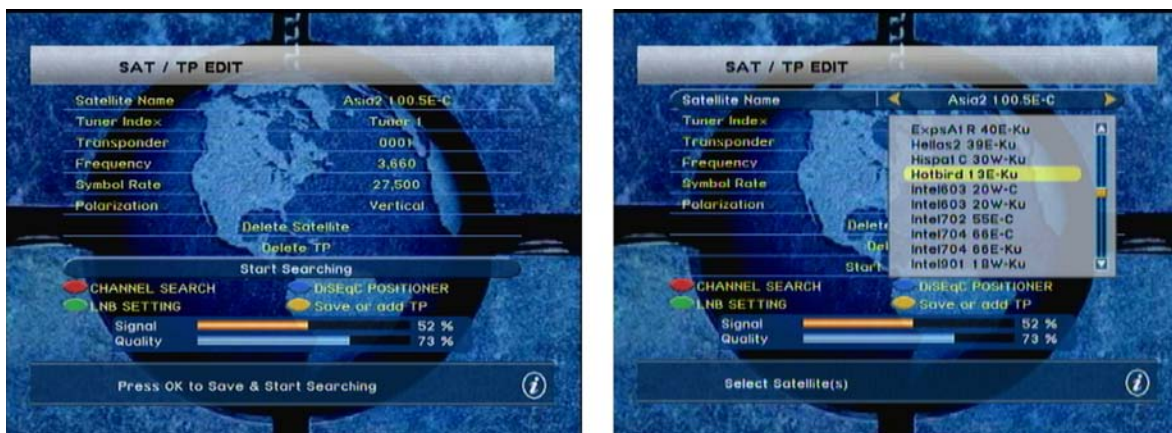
SAT / TP EDIT

| Satellite Name | Asia2 100.5E-C |
|---|---|
| Tuner Index | Tuner 1 |
| Transponder | 0001 |
| Frequency | 3,660 |
| Symbol Rate | 27,500 |
| Polarization | Vertical |

Delete Satellite

Delete TP

Start Searching

CHANNEL SEARCH

DiSEqC POSITIONER

LNB SETTING

Save or add TP

Signal 52 %

Quality 73 %

Press OK to Save & Start Searching

SAT / TP EDIT

Satellite Name

Asia2 100.5E-C

Tuner Index

Transponder

Frequency

Symbol Rate

Polarization

ExpsA1R 40E-Ku
Hellas2 39E-Ku
Hispat C 30W-Ku
Hotbird 13E-Ku
Intel603 20W-C
Intel603 20W-Ku
Intel702 55E-C
Intel704 66E-C
Intel704 66E-Ku
Intel901 18W-Ku

Delet

Del

Start

CHANNEL SEARCH

DiSEqC POSITIONER

LNB SETTING

Save or add TP

Signal 52 %

Quality 73 %

Select Satellite(s)